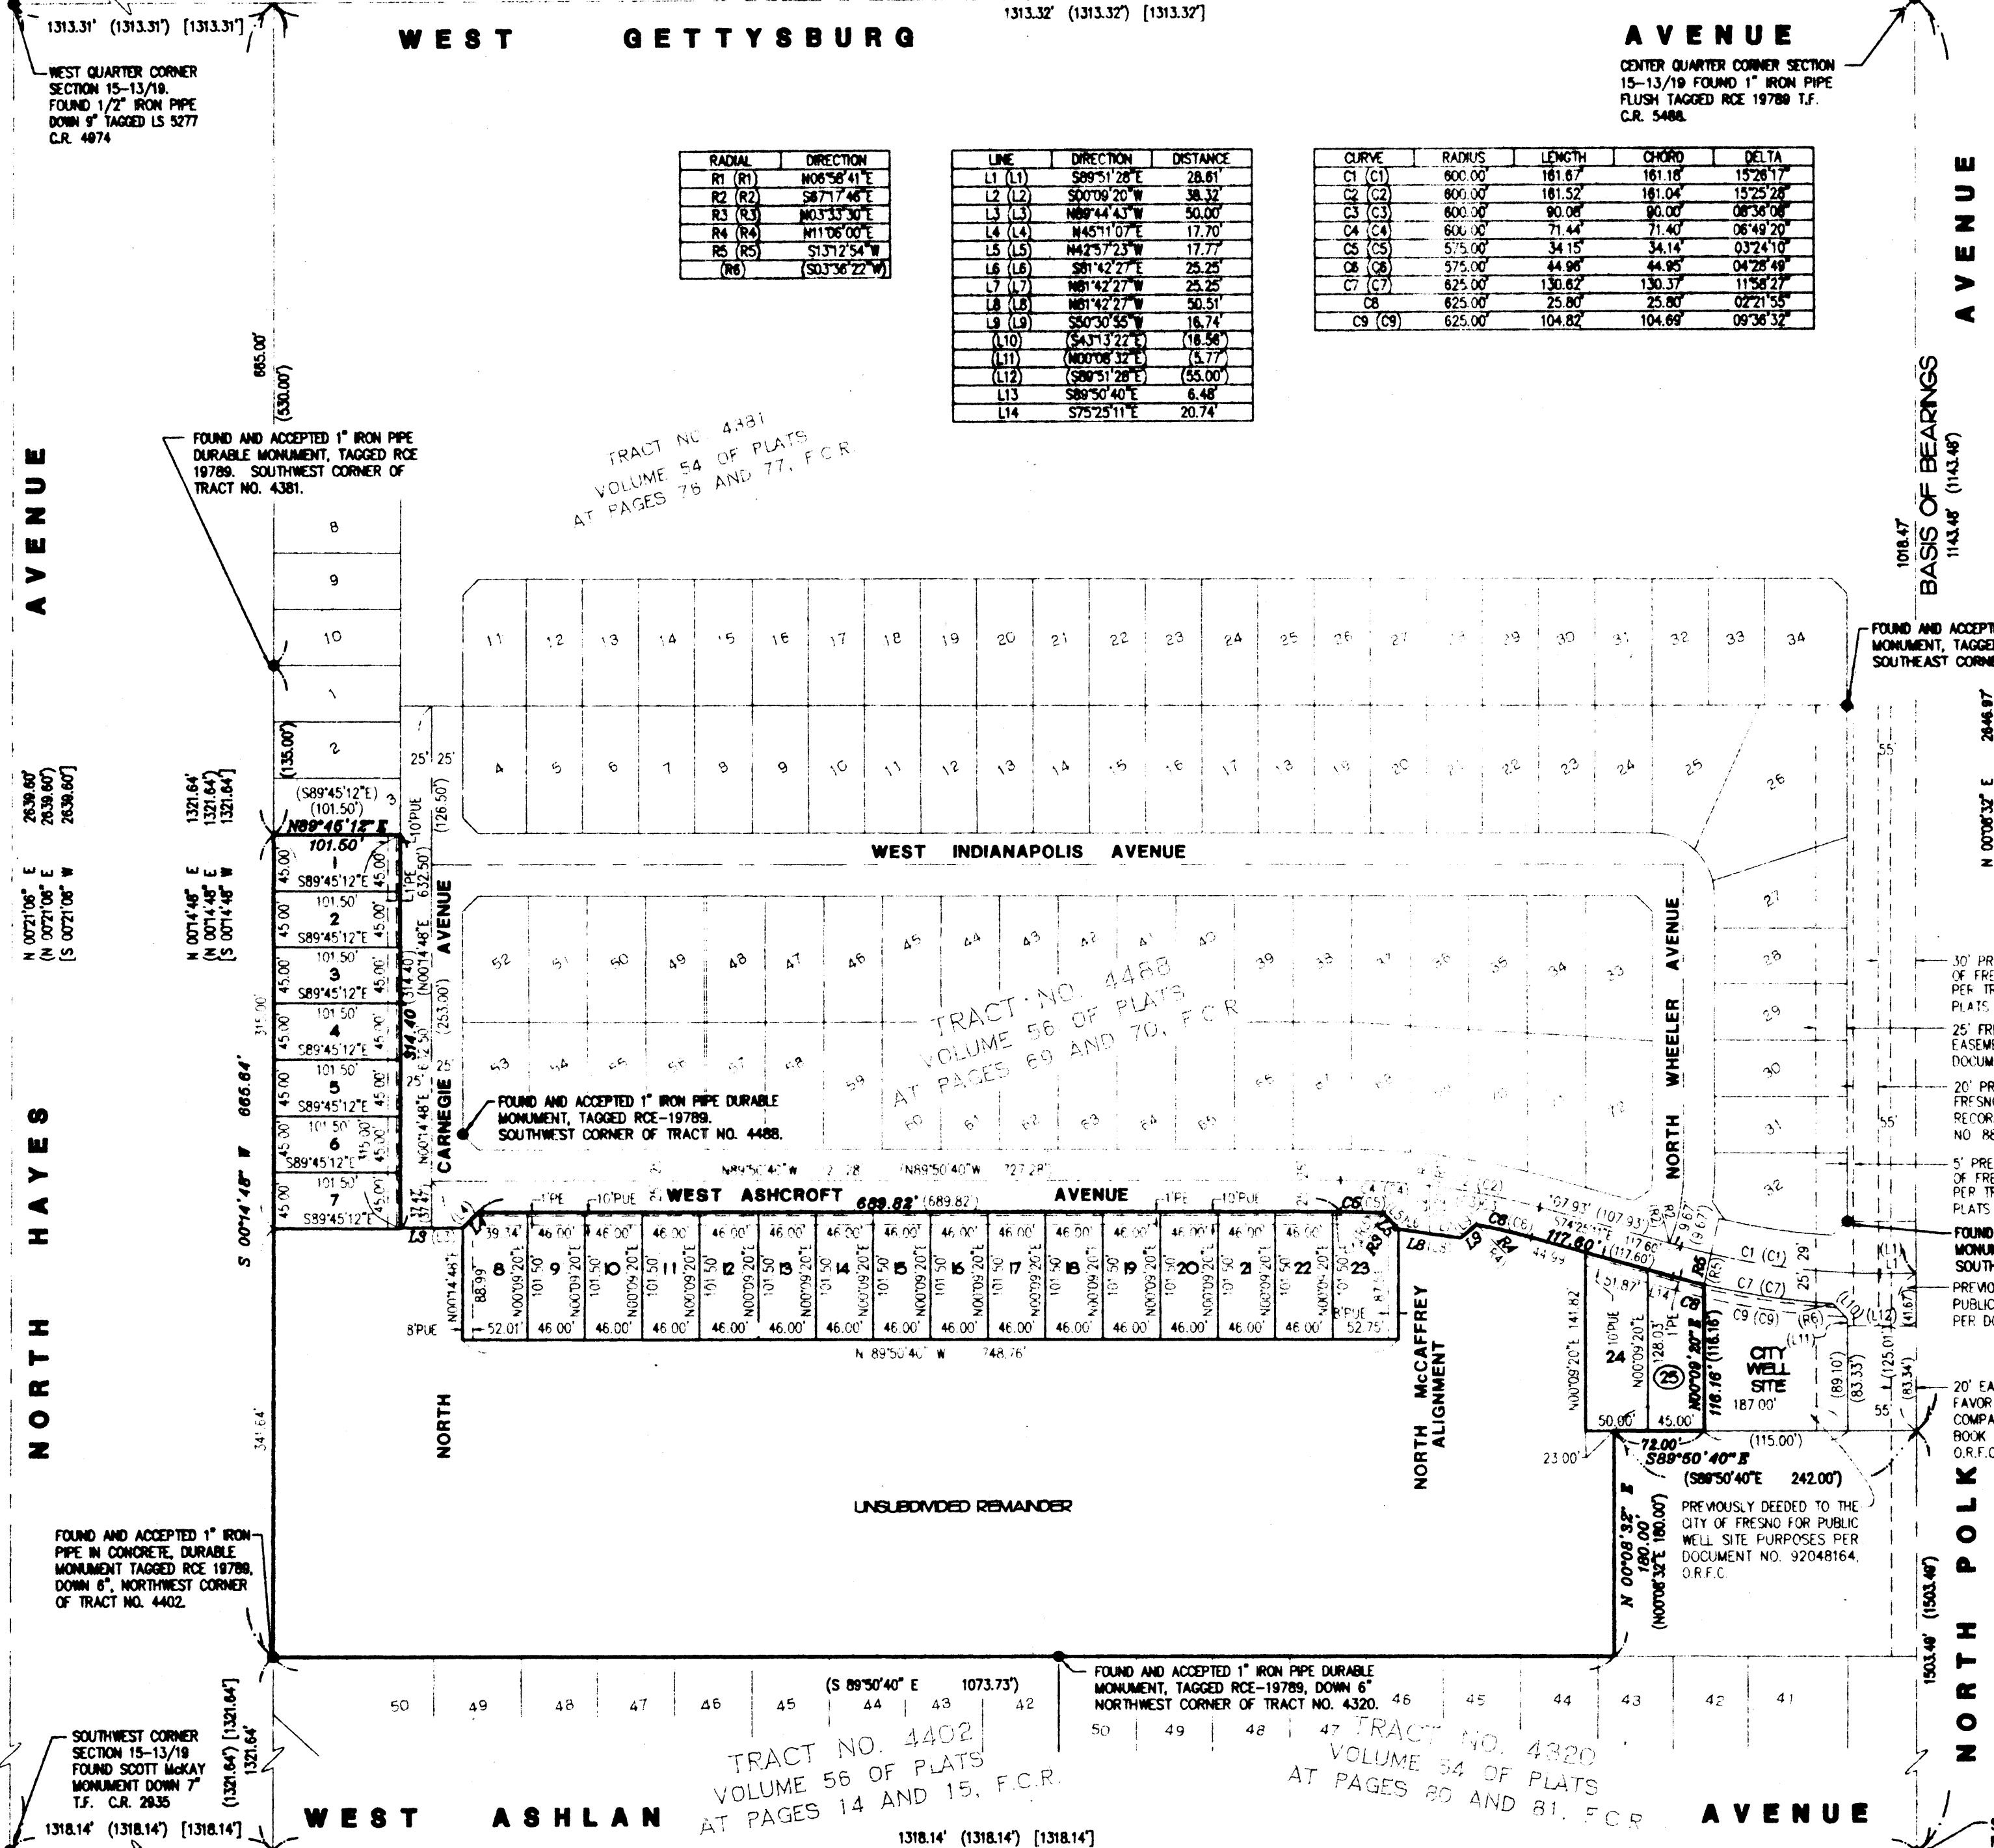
1313.31' (1313.31') [1313.31']

1313.32' (1313.32') [1313.32']

WEST GETTYSBURG AVENUE

WEST QUARTER CORNER SECTION 15-13/19. FOUND 1/2" IRON PIPE DOWN 9" TAGGED LS 5277 C.R. 4974

CENTER QUARTER CORNER SECTION 15-13/19 FOUND 1" IRON PIPE FLUSH TAGGED RCE 19789 T.F. C.R. 5488.

| RADIAL | DIRECTION |
|---|---|
| R1 (R1) | N06°56'41"E |
| R2 (R2) | S87°17'46"E |
| R3 (R3) | N03°33'30"E |
| R4 (R4) | N11°06'00"E |
| R5 (R5) | S13°12'54"W |
| (R6) | (S03°36'22"W) |

| LINE | DIRECTION | DISTANCE |
|---|---|---|
| L1 (L1) | S89°51'28"E | 28.61' |
| L2 (L2) | S00°09'20"W | 38.32' |
| L3 (L3) | N89°44'43"W | 50.00' |
| L4 (L4) | N45°11'07"E | 17.70' |
| L5 (L5) | N42°57'23"W | 17.77' |
| L6 (L6) | S81°42'27"E | 25.25' |
| L7 (L7) | N81°42'27"W | 25.25' |
| L8 (L8) | N81°42'27"W | 50.51' |
| L9 (L9) | S50°30'55"W | 16.74' |
| (L10) | (S43°13'22"E) | (18.56') |
| (L11) | (N00°08'32"E) | (5.77') |
| (L12) | (S89°51'28"E) | (55.00') |
| L13 | S89°50'40"E | 6.48' |
| L14 | S75°25'11"E | 20.74' |

| CURVE | RADIUS | LENGTH | CHORD | DELTA |
|---|---|---|---|---|
| C1 (C1) | 600.00' | 161.67' | 161.18' | 15°26'17" |
| C2 (C2) | 600.00' | 161.52' | 161.04' | 15°25'28" |
| C3 (C3) | 600.00' | 90.08' | 90.00' | 08°36'08" |
| C4 (C4) | 600.00' | 71.44' | 71.40' | 06°49'20" |
| C5 (C5) | 575.00' | 34.15' | 34.14' | 03°24'10" |
| C6 (C6) | 575.00' | 44.96' | 44.95' | 04°28'49" |
| C7 (C7) | 625.00' | 130.62' | 130.37' | 11°58'27" |
| C8 | 625.00' | 25.80' | 25.80' | 02°21'55" |
| C9 (C9) | 625.00' | 104.82' | 104.69' | 09°36'32" |

AVENUE

BASIS OF BEARINGS
1018.47
1143.48' (1143.48')

665.00' (530.00')

FOUND AND ACCEPTED 1" IRON PIPE DURABLE MONUMENT, TAGGED RCE 19789. SOUTHWEST CORNER OF TRACT NO. 4381.

TRACT NO. 4381 VOLUME 54 OF PLATS AT PAGES 76 AND 77, F.C.R.

AVENUE

8 9 10 1 2 3

(135.00') (126.50')

(S89°45'12"E) (101.50')

N89°45'12"E 101.50'

11 12 13 14 15 16 17 18 19 20 21 22 23 24 25 26 27 28 29 30 31 32 33 34

4 5 6 7 8 9 10 11 12 13 14 15 16 17 18 19 20 21 22 23 24 25 26

FOUND AND ACCEPT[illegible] MONUMENT, TAGGE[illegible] SOUTHEAST CORNE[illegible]

2646.97'

N 00°08'32" E

2639.60' 2639.60' 2639.60'
N 00°21'06" E N 00°21'06" E [S 00°21'06" W]

1321.64' 1321.64' 1321.64'
N 00°14'48" E (N 00°14'48" E) [S 00°14'48" W]

WEST INDIANAPOLIS AVENUE

1 2 3 4 5 6 7
101.50' S89°45'12"E
45.00'

10'PUE 1'PUE 632.50' N00°14'48"E

CARNEGIE AVENUE

314.40 (314.40) (253.00') N00°14'48"E

52 51 50 49 48 47 46 45 44 43 42 41 40 39 38 37 36 35 34 33

TRACT NO. 4488 VOLUME 56 OF PLATS AT PAGES 69 AND 70, F.C.R.

53 54 55 56 57 58 59 60 61 62 63 64 65 66 67 68 69 70 71 72

NORTH WHEELER AVENUE

27 28 29 30 31 32

30' PR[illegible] OF FRE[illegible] PER TR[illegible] PLATS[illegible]

25' FR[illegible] EASEM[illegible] DOCUM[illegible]

20' PR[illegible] FRESNO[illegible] RECOR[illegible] NO. 88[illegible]

5' PRE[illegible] OF FRE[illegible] PER TR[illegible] PLATS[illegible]

FOUND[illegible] MONUM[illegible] SOUTH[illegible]

PREVIO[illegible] PUBLIC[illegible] PER DO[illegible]

20' EA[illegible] FAVOR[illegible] COMPA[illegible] BOOK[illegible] O.R.F.C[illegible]

55' 55' 55'

FOUND AND ACCEPTED 1" IRON PIPE DURABLE MONUMENT, TAGGED RCE-19789. SOUTHWEST CORNER OF TRACT NO. 4488.

315.00' 665.84' S 00°14'48" W 341.64'

N89°50'40"W 2.28 (N89°50'40"W 727.28')

WEST ASHCROFT 689.82' (689.82') AVENUE

1'PE 10'PUE

8 9 10 11 12 13 14 15 16 17 18 19 20 21 22 23
39.14' 46.00' 101.50' N00°09'20"E
88.99' N00°14'48"E
52.01' 46.00' 52.75'
8'PUE

N 89°50'40" W 748.76'

L3 L4 L8 L9 R4 R9 C5 C6 C8 117.60' 44.99 167.93' (107.93') S74°25'11"E 117.60' (117.60') 9.67' (9.67')

C1 (C1) C7 (C7) C9 (C9) (R6) (L10) (L11) (L12) L1 (L1) 25' 29' 41.67'

NORTH McCAFFREY ALIGNMENT

24 25 51.87' L14 C8 141.82' N00°09'20"E 10'PUE 1'PE 128.03' N00°09'20"E 116.16' (116.16') 50.00' 45.00' 23.00'

CITY WELL SITE 187.00'

(89.10') (83.33') (125.01') (83.34') (115.00')

72.00' S89°50'40"E (S89°50'40"E 242.00')

N 00°08'32" E 180.00' (N00°08'32"E 180.00')

PREVIOUSLY DEEDED TO THE CITY OF FRESNO FOR PUBLIC WELL SITE PURPOSES PER DOCUMENT NO. 92048164, O.R.F.C.

NORTH

UNSUBDIVIDED REMAINDER

NORTH HAYES AVENUE

NORTH POLK AVENUE

FOUND AND ACCEPTED 1" IRON PIPE IN CONCRETE, DURABLE MONUMENT TAGGED RCE 19789, DOWN 6", NORTHWEST CORNER OF TRACT NO. 4402.

FOUND AND ACCEPTED 1" IRON PIPE DURABLE MONUMENT, TAGGED RCE-19789, DOWN 6" NORTHWEST CORNER OF TRACT NO. 4320.

1503.46' (1503.46')

(S 89°50'40" E 1073.73')

50 49 48 47 46 45 44 43 42
46 45 44 43 42 41
50 49 48 47

TRACT NO. 4402 VOLUME 56 OF PLATS AT PAGES 14 AND 15, F.C.R.

TRACT NO. 4320 VOLUME 54 OF PLATS AT PAGES 80 AND 81, F.C.R.

SOUTHWEST CORNER SECTION 15-13/19 FOUND SCOTT McKAY MONUMENT DOWN 7" T.F. C.R. 2935

1321.64' (1321.64') [1321.64']

WEST ASHLAN AVENUE

1318.14' (1318.14') [1318.14']

1318.14' (1318.14') [1318.14']